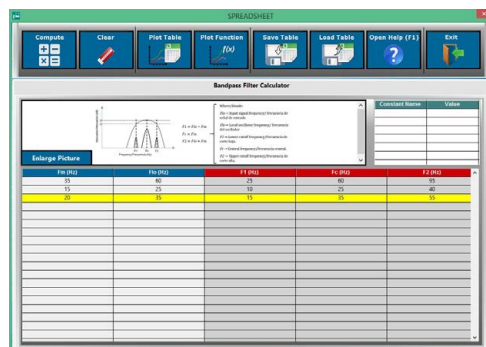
SPREADSHEET

Compute
Clear
Plot Table
Plot Function
Save Table
Load Table
Open Help (F1)
Exit

Bandpass Filter Calculator

$F1 = Flo - Fm$
$Fc = Fo$
$F2 = Flo + Fm$

Where/Donde:
Fm = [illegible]
Flo = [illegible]
F1 = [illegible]
Fc = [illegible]
F2 = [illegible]

Enlarge Picture

| Constant Name | Value |
|---|---|
| | |

| Fm (Hz) | Flo (Hz) | F1 (Hz) | Fc (Hz) | F2 (Hz) |
|---|---|---|---|---|
| 35 | 60 | 25 | 60 | 95 |
| 15 | 25 | 10 | 25 | 40 |
| 20 | 35 | 15 | 35 | 55 |